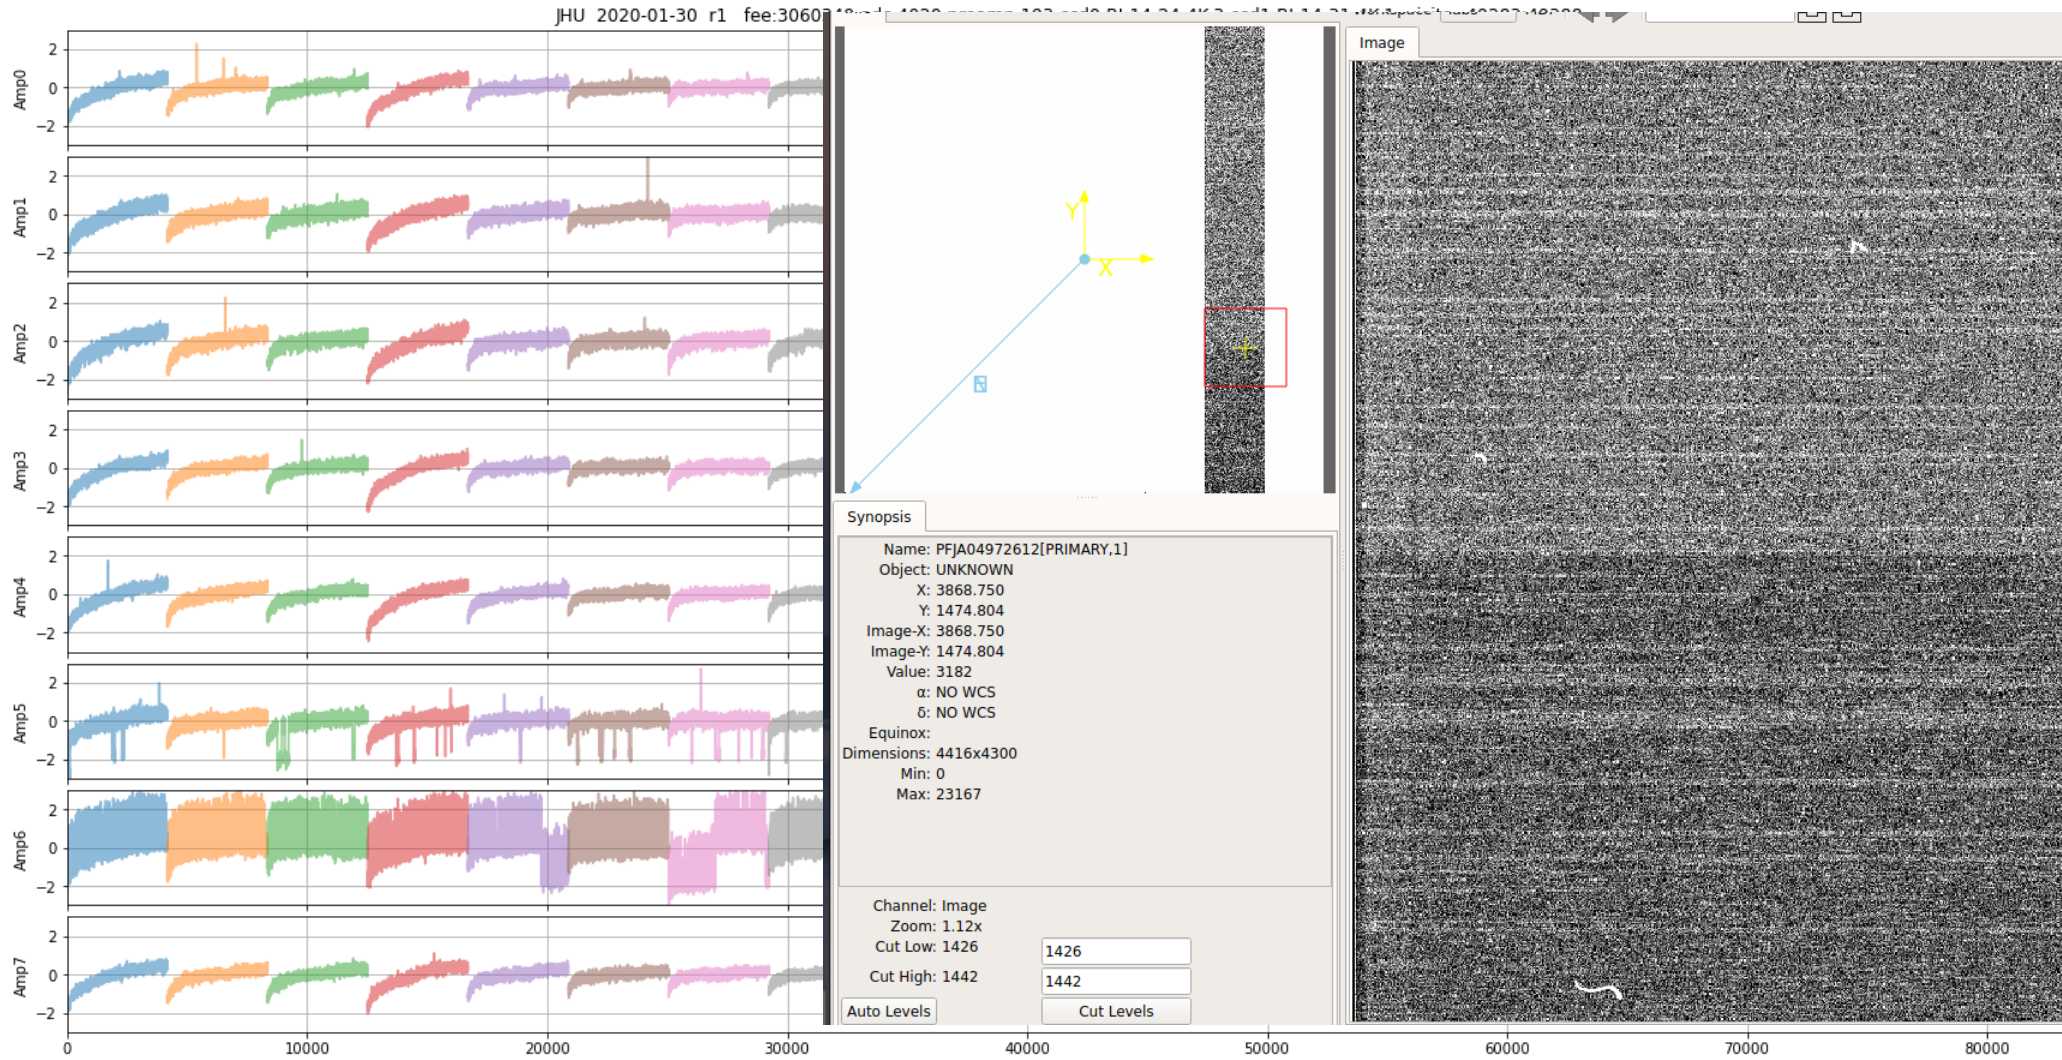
JHU 2020-01-30 r1 fee:3060 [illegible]

Amp0
2
0
−2

Amp1
2
0
−2

Amp2
2
0
−2

Amp3
2
0
−2

Amp4
2
0
−2

Amp5
2
0
−2

Amp6
2
0
−2

Amp7
2
0
−2

0
10000
20000
30000
40000
50000
60000
70000
80000

Y
X

Synopsis

Name: PFJA04972612[PRIMARY,1]
Object: UNKNOWN
X: 3868.750
Y: 1474.804
Image-X: 3868.750
Image-Y: 1474.804
Value: 3182
α: NO WCS
δ: NO WCS
Equinox:
Dimensions: 4416x4300
Min: 0
Max: 23167

Channel: Image
Zoom: 1.12x
Cut Low: 1426
Cut High: 1442
1426
1442
Auto Levels
Cut Levels

Image